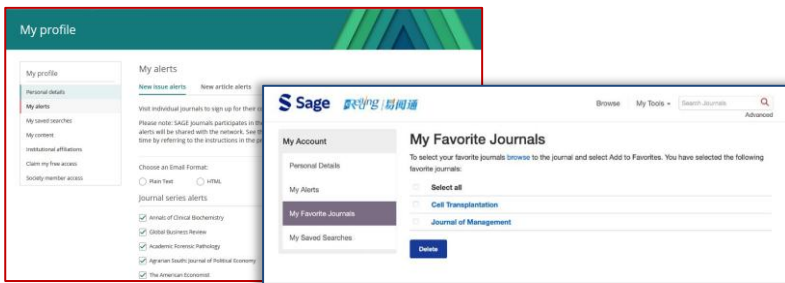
My profile

My profile
Personal details
My alerts
My saved searches
My content
Institutional affiliations
Claim my free access
Society member access

My alerts
New issue alerts
New article alerts

Visit individual journals to sign up for their c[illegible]

Please note: SAGE Journals participates in th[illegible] alerts will be shared with the network. See th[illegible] time by referring to the instructions in the pr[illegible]

Choose an Email Format:
Plain Text
HTML

Journal series alerts
Annals of Clinical Biochemistry
Global Business Review
Academic Forensic Pathology
Agrarian South: Journal of Political Economy
The American Economist

Sage 

Browse
My Tools
Search Journals
Advanced

My Account
Personal Details
My Alerts
My Favorite Journals
My Saved Searches

My Favorite Journals
To select your favorite journals browse to the journal and select Add to Favorites. You have selected the following favorite journals:
Select all
Cell Transplantation
Journal of Management
Delete